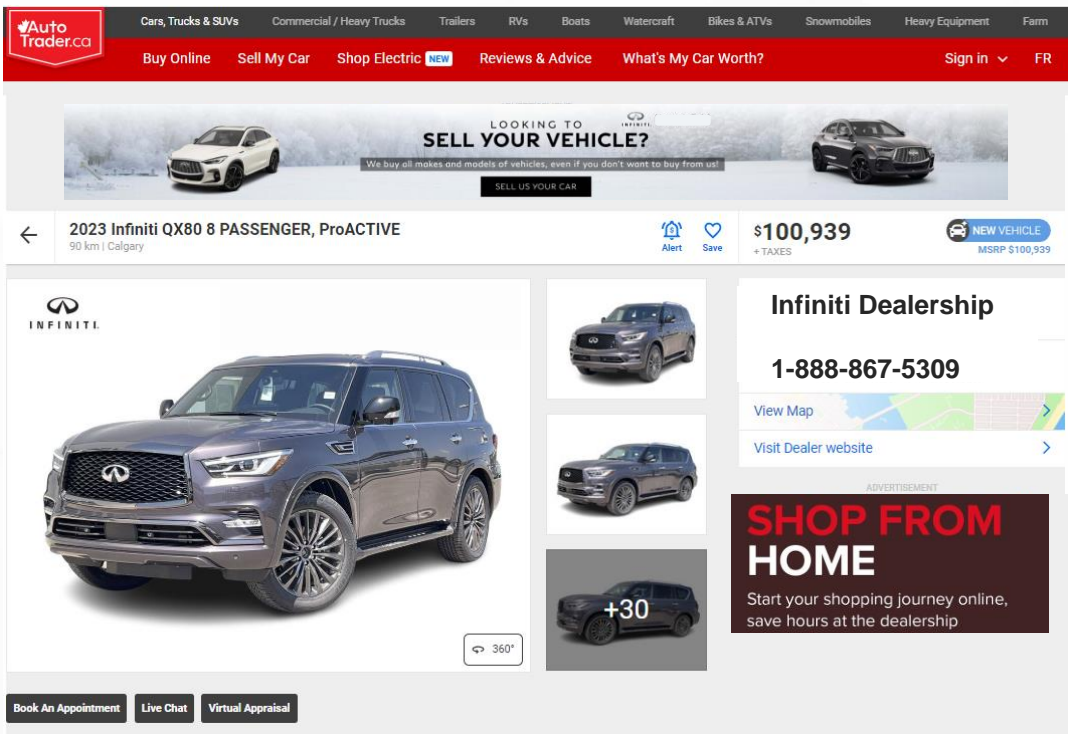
Auto Trader.ca

Cars, Trucks & SUVs Commercial / Heavy Trucks Trailers RVs Boats Watercraft Bikes & ATVs Snowmobiles Heavy Equipment Farm

Buy Online Sell My Car Shop Electric NEW Reviews & Advice What's My Car Worth? Sign in FR

INFINITI

LOOKING TO
SELL YOUR VEHICLE?
We buy all makes and models of vehicles, even if you don't want to buy from us!
SELL US YOUR CAR

2023 Infiniti QX80 8 PASSENGER, ProACTIVE
90 km | Calgary

Alert Save

$100,939
+ TAXES

NEW VEHICLE
MSRP $100,939

INFINITI

Infiniti Dealership

1-888-867-5309

View Map

Visit Dealer website

ADVERTISEMENT

SHOP FROM HOME
Start your shopping journey online, save hours at the dealership

+30

360°

Book An Appointment Live Chat Virtual Appraisal